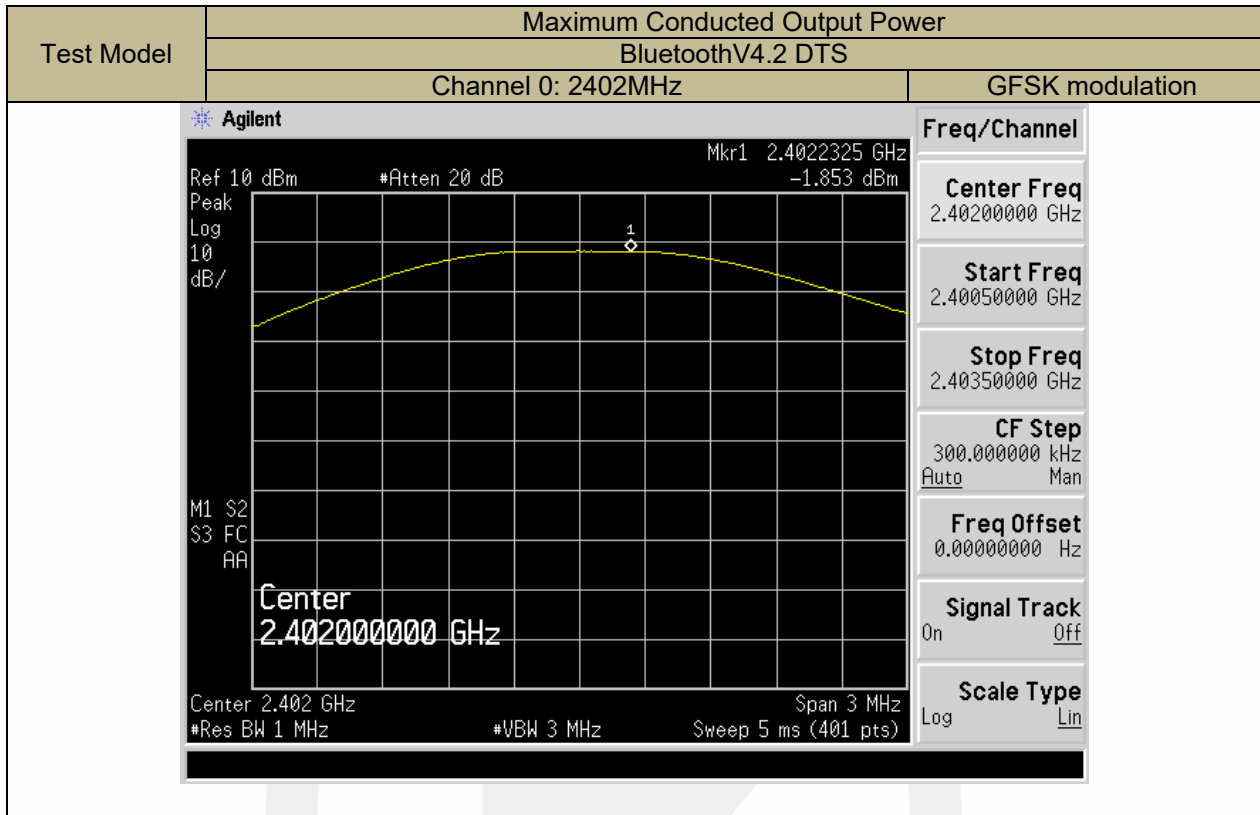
| Test Model | Maximum Conducted Output Power | |
|---|---|---|
| | BluetoothV4.2 DTS | |
| | Channel 0: 2402MHz | GFSK modulation |

Agilent

Mkr1 2.4022325 GHz
Ref 10 dBm #Atten 20 dB -1.853 dBm
Peak
Log
10
dB/

1

M1 S2
S3 FC
AA

Center
2.402000000 GHz

Center 2.402 GHz Span 3 MHz
#Res BW 1 MHz #VBW 3 MHz Sweep 5 ms (401 pts)

Freq/Channel

Center Freq
2.40200000 GHz

Start Freq
2.40050000 GHz

Stop Freq
2.40350000 GHz

CF Step
300.000000 kHz
Auto Man

Freq Offset
0.00000000 Hz

Signal Track
On Off

Scale Type
Log Lin